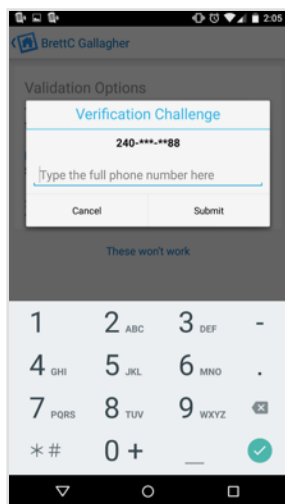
2:05

BrettC Gallagher

Validation Options

Verification Challenge

240-***-**88

Type the full phone number here

Cancel

Submit

These won't work

1

2 ABC

3 DEF

-

4 GHI

5 JKL

6 MNO

.

7 PQRS

8 TUV

9 WXYZ

*#

0 +

_